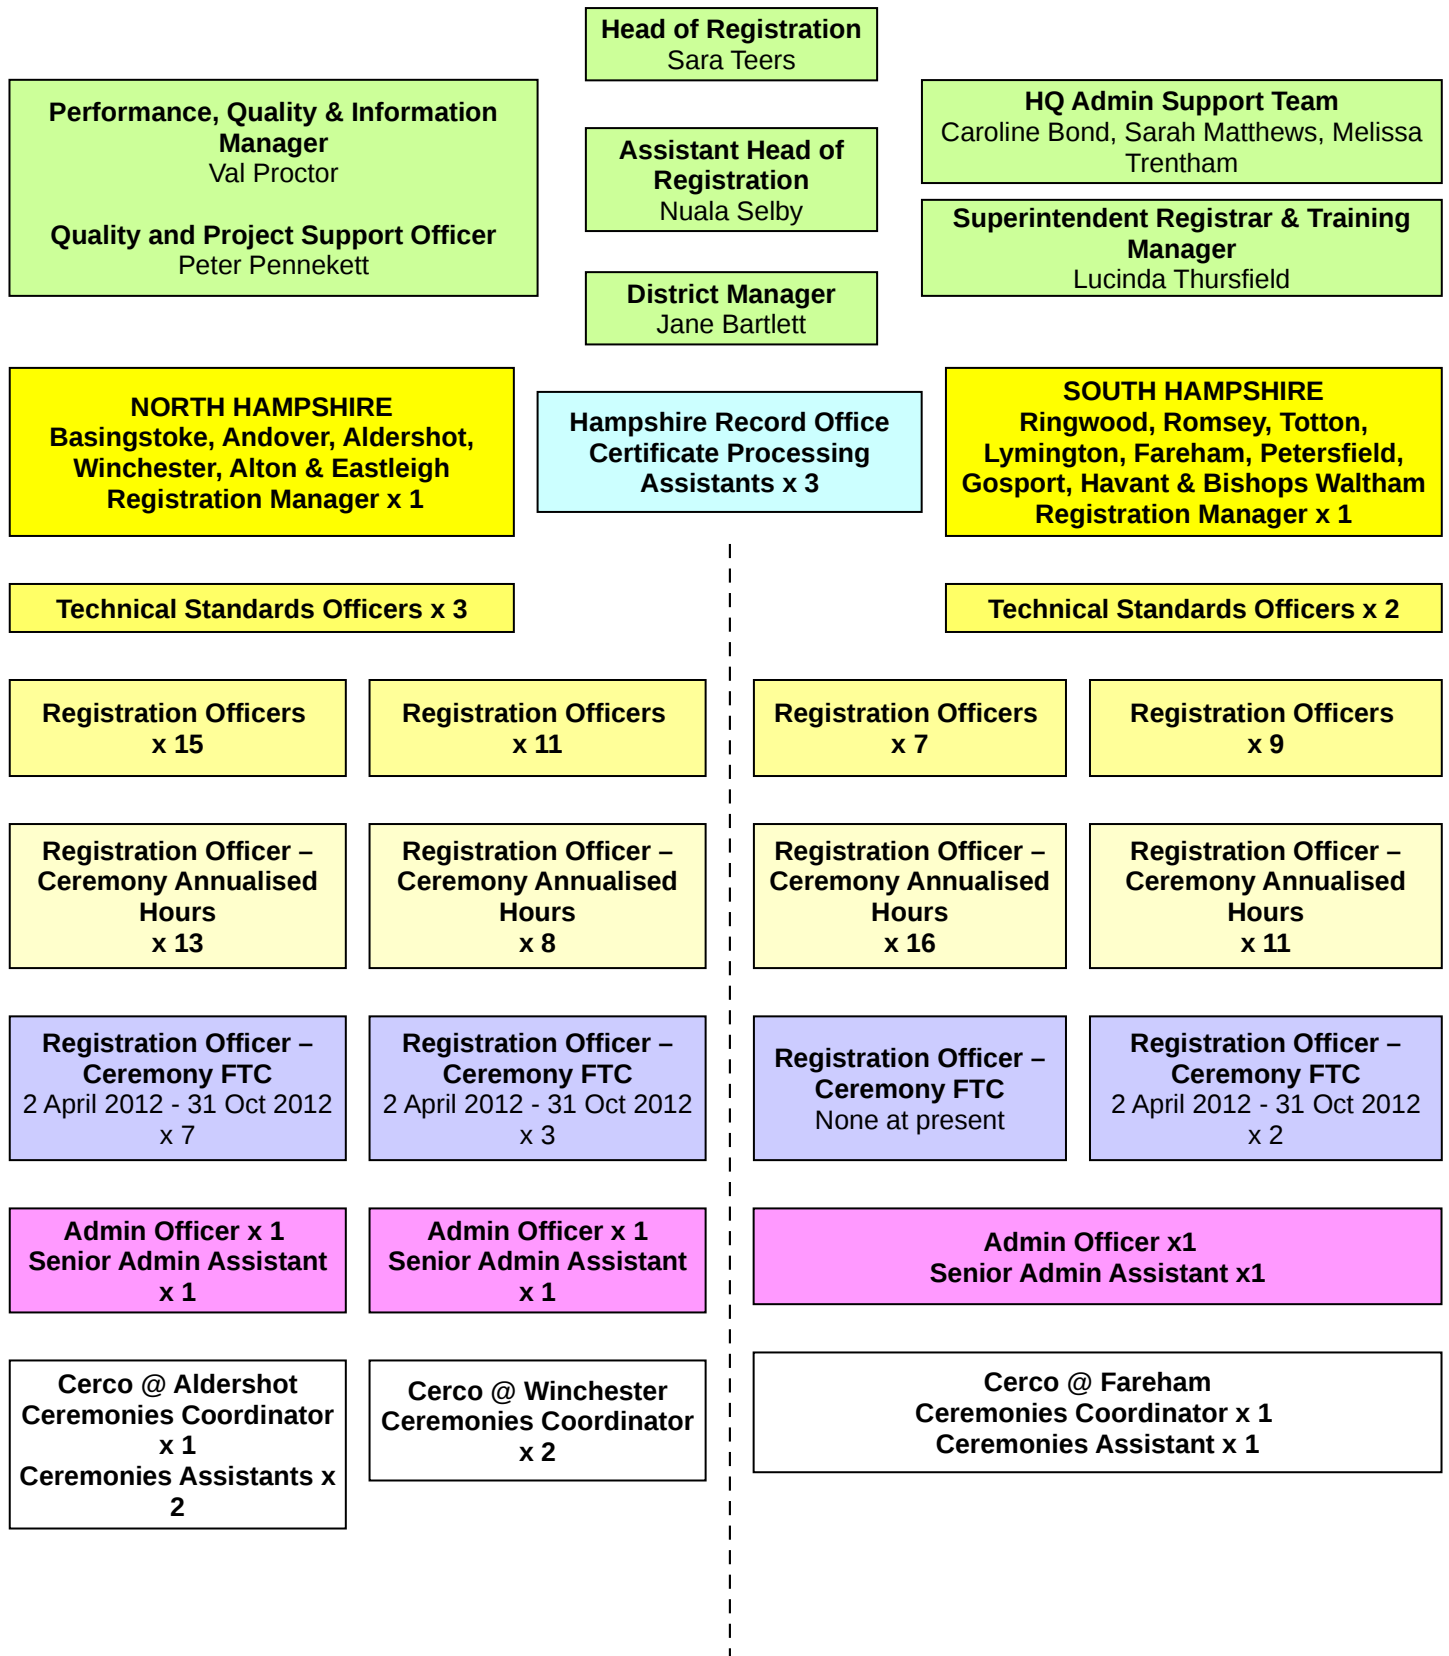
Head of Registration
Sara Teers

Performance, Quality & Information Manager
Val Proctor

Quality and Project Support Officer
Peter Pennekett

Assistant Head of Registration
Nuala Selby

HQ Admin Support Team
Caroline Bond, Sarah Matthews, Melissa Trentham

Superintendent Registrar & Training Manager
Lucinda Thursfield

District Manager
Jane Bartlett

NORTH HAMPSHIRE
Basingstoke, Andover, Aldershot, Winchester, Alton & Eastleigh
Registration Manager x 1

Hampshire Record Office Certificate Processing Assistants x 3

SOUTH HAMPSHIRE
Ringwood, Romsey, Totton, Lymington, Fareham, Petersfield, Gosport, Havant & Bishops Waltham
Registration Manager x 1

Technical Standards Officers x 3

Technical Standards Officers x 2

Registration Officers
x 15

Registration Officers
x 11

Registration Officers
x 7

Registration Officers
x 9

Registration Officer – Ceremony Annualised Hours
x 13

Registration Officer – Ceremony Annualised Hours
x 8

Registration Officer – Ceremony Annualised Hours
x 16

Registration Officer – Ceremony Annualised Hours
x 11

Registration Officer – Ceremony FTC
2 April 2012 - 31 Oct 2012
x 7

Registration Officer – Ceremony FTC
2 April 2012 - 31 Oct 2012
x 3

Registration Officer – Ceremony FTC
None at present

Registration Officer – Ceremony FTC
2 April 2012 - 31 Oct 2012
x 2

Admin Officer x 1
Senior Admin Assistant x 1

Admin Officer x 1
Senior Admin Assistant x 1

Admin Officer x1
Senior Admin Assistant x1

Cerco @ Aldershot
Ceremonies Coordinator x 1
Ceremonies Assistants x 2

Cerco @ Winchester
Ceremonies Coordinator x 2

Cerco @ Fareham
Ceremonies Coordinator x 1
Ceremonies Assistant x 1